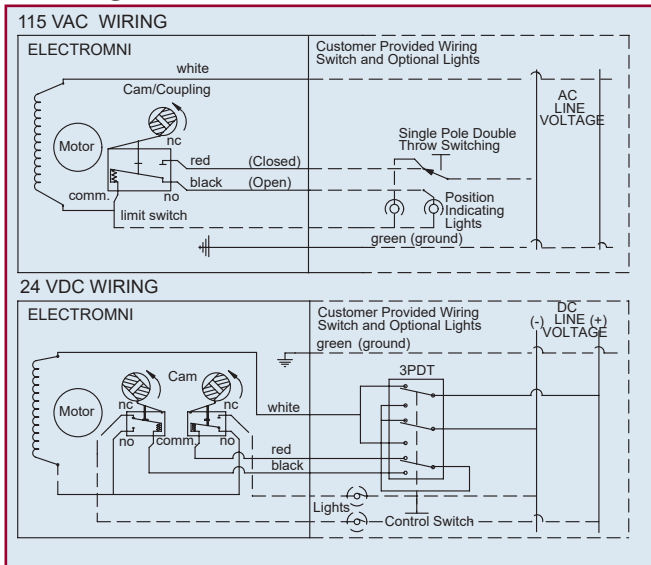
115 VAC WIRING

ELECTROMNI

Customer Provided Wiring Switch and Optional Lights

white

Cam/Coupling

AC LINE VOLTAGE

Motor

nc

Single Pole Double Throw Switching

red (Closed)

black (Open)

comm.

no

Position Indicating Lights

limit switch

green (ground)

24 VDC WIRING

ELECTROMNI

Customer Provided Wiring Switch and Optional Lights

DC (-) LINE (+) VOLTAGE

green (ground)

Cam

3PDT

Motor

nc

nc

white

no

comm.

no

red

black

Lights

Control Switch